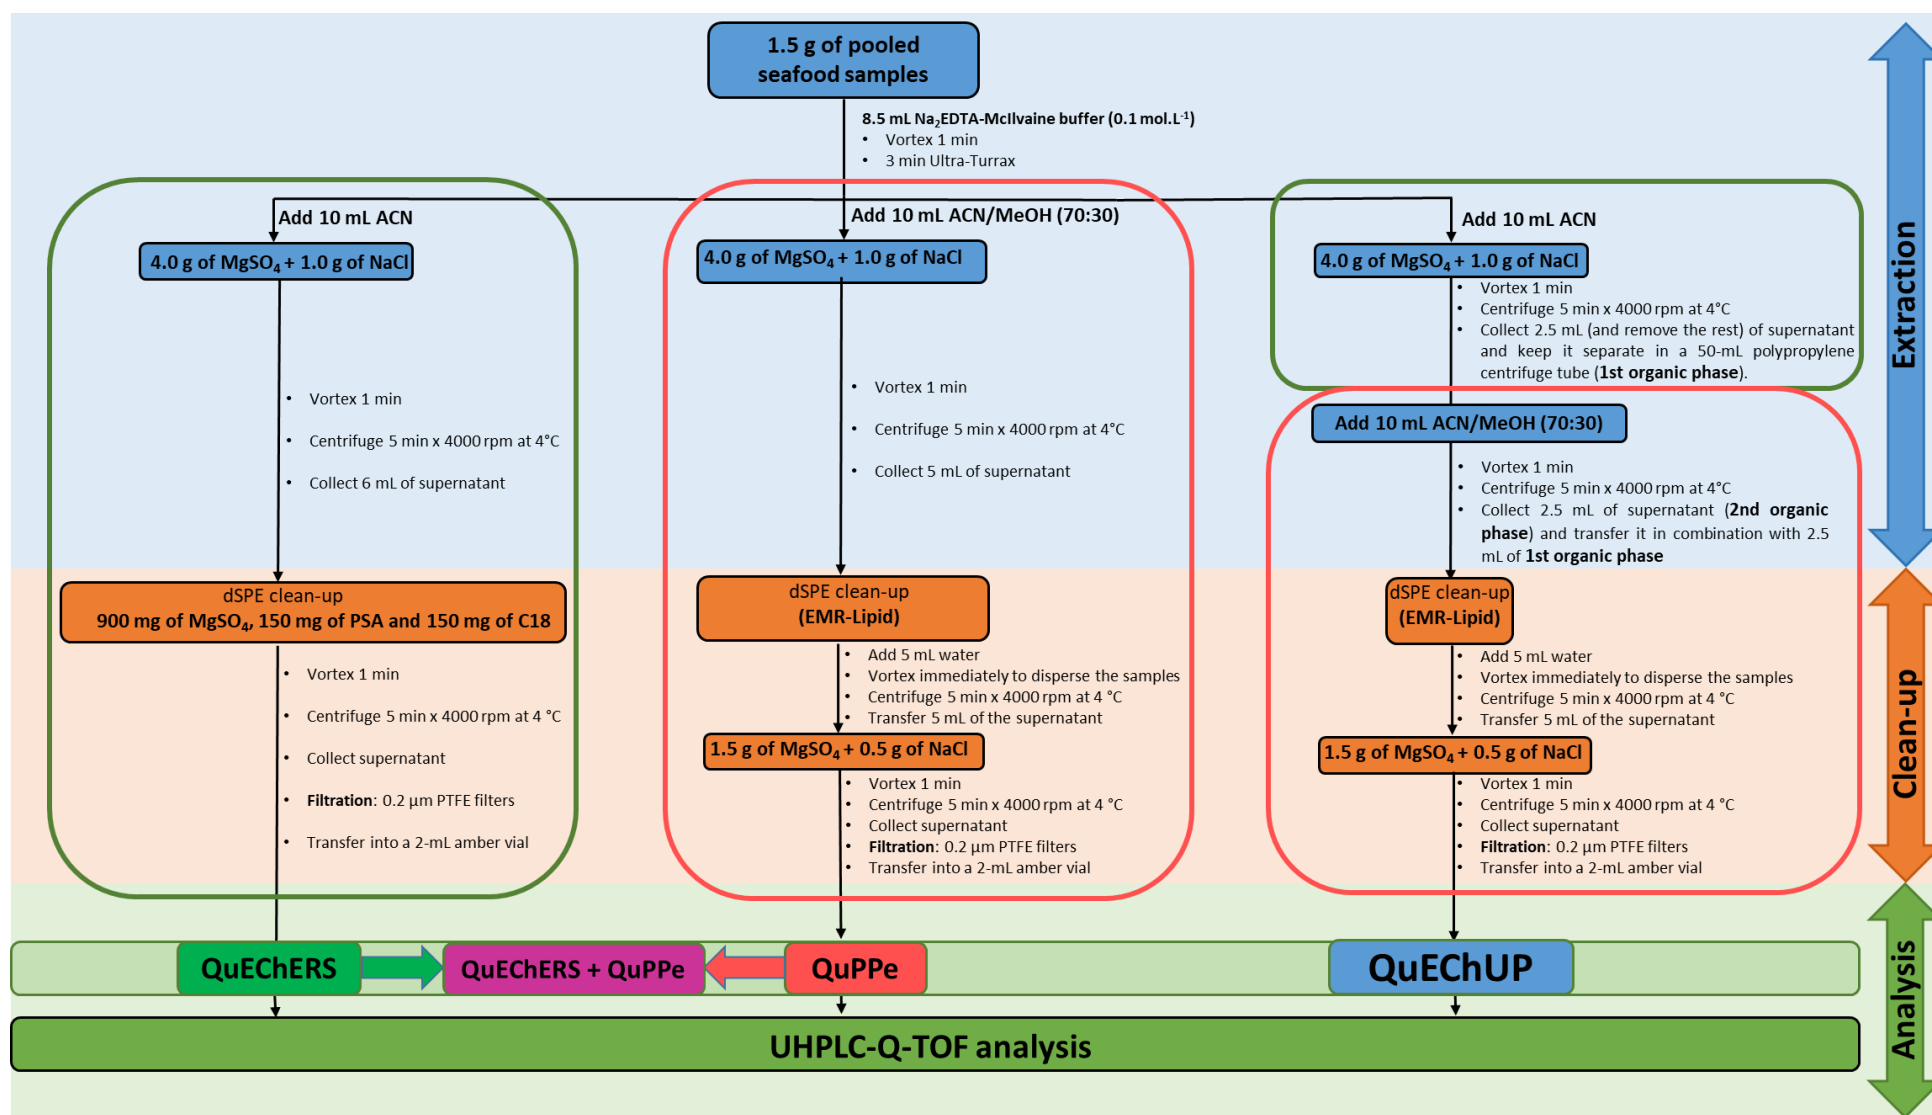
1.5 g of pooled seafood samples

8.5 mL $Na_2$EDTA-McIlvaine buffer (0.1 mol.L$^{-1}$)
• Vortex 1 min
• 3 min Ultra-Turrax

Add 10 mL ACN

4.0 g of $MgSO_4$ + 1.0 g of NaCl

• Vortex 1 min
• Centrifuge 5 min x 4000 rpm at 4°C
• Collect 6 mL of supernatant

dSPE clean-up
900 mg of $MgSO_4$, 150 mg of PSA and 150 mg of C18

• Vortex 1 min
• Centrifuge 5 min x 4000 rpm at 4 °C
• Collect supernatant
• Filtration: 0.2 µm PTFE filters
• Transfer into a 2-mL amber vial

Add 10 mL ACN/MeOH (70:30)

4.0 g of $MgSO_4$ + 1.0 g of NaCl

• Vortex 1 min
• Centrifuge 5 min x 4000 rpm at 4°C
• Collect 5 mL of supernatant

dSPE clean-up
(EMR-Lipid)

• Add 5 mL water
• Vortex immediately to disperse the samples
• Centrifuge 5 min x 4000 rpm at 4 °C
• Transfer 5 mL of the supernatant

1.5 g of $MgSO_4$ + 0.5 g of NaCl

• Vortex 1 min
• Centrifuge 5 min x 4000 rpm at 4 °C
• Collect supernatant
• Filtration: 0.2 µm PTFE filters
• Transfer into a 2-mL amber vial

Add 10 mL ACN

4.0 g of $MgSO_4$ + 1.0 g of NaCl

• Vortex 1 min
• Centrifuge 5 min x 4000 rpm at 4°C
• Collect 2.5 mL (and remove the rest) of supernatant and keep it separate in a 50-mL polypropylene centrifuge tube (1st organic phase).

Add 10 mL ACN/MeOH (70:30)

• Vortex 1 min
• Centrifuge 5 min x 4000 rpm at 4°C
• Collect 2.5 mL of supernatant (2nd organic phase) and transfer it in combination with 2.5 mL of 1st organic phase

dSPE clean-up
(EMR-Lipid)

• Add 5 mL water
• Vortex immediately to disperse the samples
• Centrifuge 5 min x 4000 rpm at 4 °C
• Transfer 5 mL of the supernatant

1.5 g of $MgSO_4$ + 0.5 g of NaCl

• Vortex 1 min
• Centrifuge 5 min x 4000 rpm at 4 °C
• Collect supernatant
• Filtration: 0.2 µm PTFE filters
• Transfer into a 2-mL amber vial

QuEChERS
QuEChERS + QuPPe
QuPPe
QuEChUP

UHPLC-Q-TOF analysis

Extraction
Clean-up
Analysis